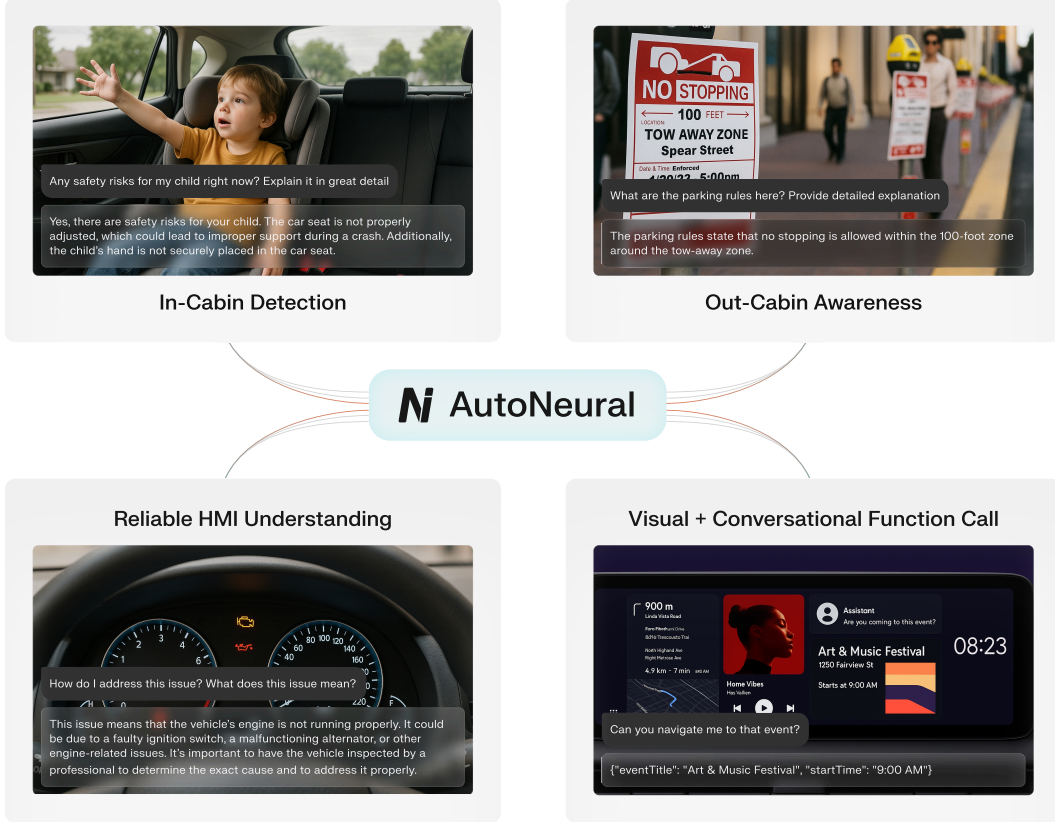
Any safety risks for my child right now? Explain it in great detail

Yes, there are safety risks for your child. The car seat is not properly adjusted, which could lead to improper support during a crash. Additionally, the child's hand is not securely placed in the car seat.

In-Cabin Detection

NO STOPPING
100 FEET
LOCATION
TOW AWAY ZONE
Spear Street
Date & Time Enforced
4/20/22 5:00pm

What are the parking rules here? Provide detailed explanation

The parking rules state that no stopping is allowed within the 100-foot zone around the tow-away zone.

Out-Cabin Awareness

AutoNeural

Reliable HMI Understanding

How do I address this issue? What does this issue mean?

This issue means that the vehicle's engine is not running properly. It could be due to a faulty ignition switch, a malfunctioning alternator, or other engine-related issues. It's important to have the vehicle inspected by a professional to determine the exact cause and to address it properly.

Visual + Conversational Function Call

900 m
Linda Vista Road
North Highland Ave
4.9 km • 7 min
Home Vibes
Assistant
Are you coming to this event?
Art & Music Festival
1250 Fairview St
Starts at 9:00 AM
08:23

Can you navigate me to that event?

{"eventTitle": "Art & Music Festival", "startTime": "9:00 AM"}